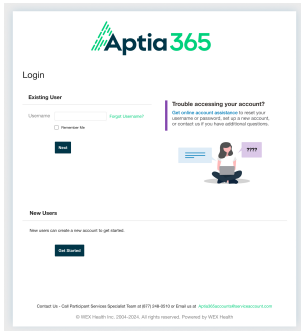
Aptia365

Login

Existing User

Username

Forgot username?

Remember Me

Next

Trouble accessing your account?

Get online account assistance to reset your username or password, set up a new account, or contact us if you have additional questions.

????

New Users

New users can create a new account to get started.

Get Started

Contact Us - Call Participant Services Specialist Team at (877) 346-9510 or Email us at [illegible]

© WEX Health Inc. 2004-2024. All rights reserved. Powered by WEX Health